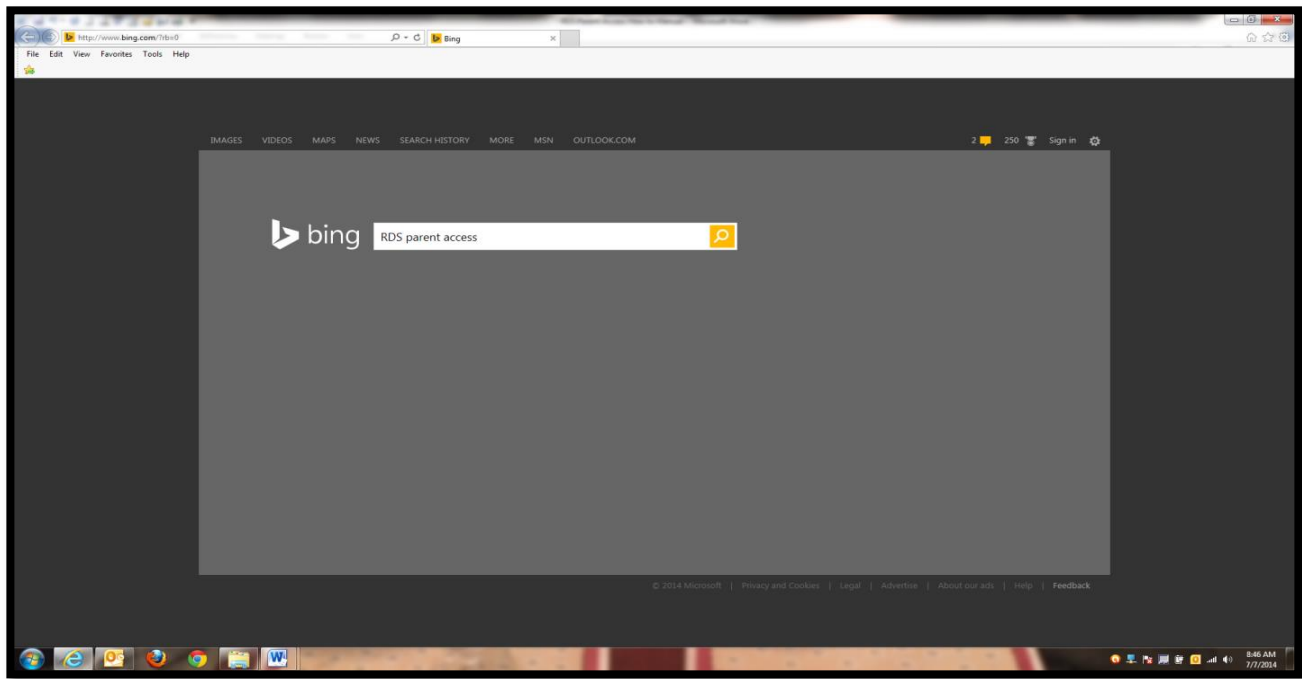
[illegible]

http://www.bing.com/?rb=0

Bing

File Edit View Favorites Tools Help

IMAGES VIDEOS MAPS NEWS SEARCH HISTORY MORE MSN OUTLOOK.COM

2 250 Sign in

bing

RDS parent access

© 2014 Microsoft | Privacy and Cookies | Legal | Advertise | About our ads | Help | Feedback

8:46 AM
7/7/2014